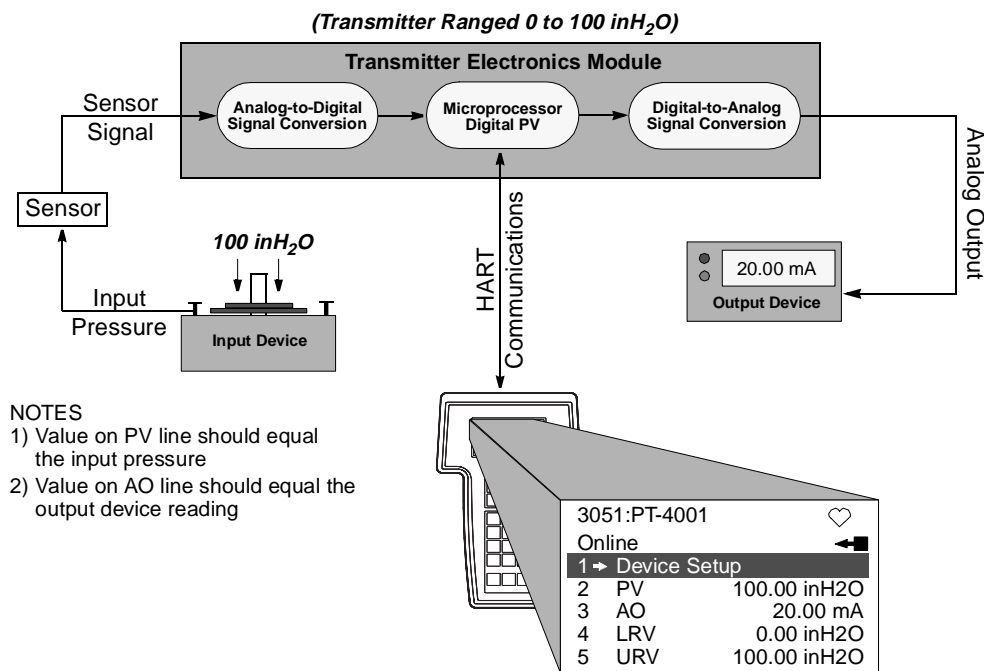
(Transmitter Ranged 0 to 100 inH$_2$O)

Transmitter Electronics Module

Analog-to-Digital Signal Conversion

Microprocessor Digital PV

Digital-to-Analog Signal Conversion

Sensor Signal

Analog Output

Sensor

100 inH$_2$O

HART Communications

20.00 mA

Output Device

Input Pressure

Input Device

NOTES
1) Value on PV line should equal the input pressure
2) Value on AO line should equal the output device reading

3051:PT-4001
Online
1 → Device Setup
2 PV 100.00 inH2O
3 AO 20.00 mA
4 LRV 0.00 inH2O
5 URV 100.00 inH2O